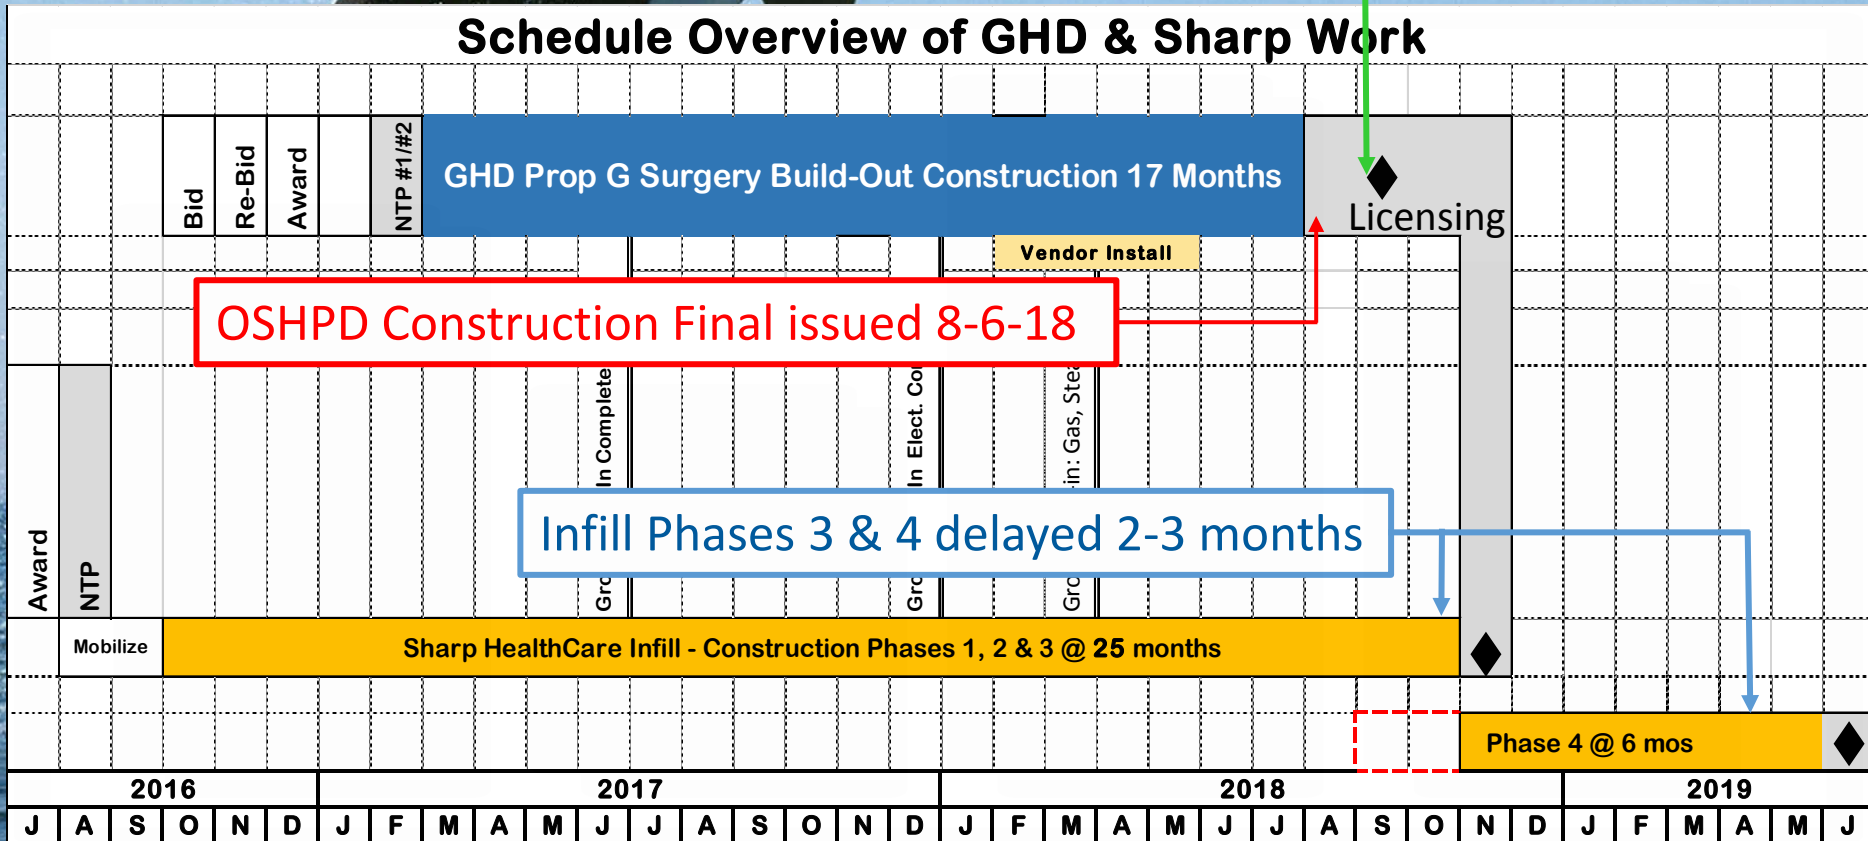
Schedule Overview of GHD & Sharp Work

Bid
Re-Bid
Award
NTP #1/#2
GHD Prop G Surgery Build-Out Construction 17 Months
Licensing
Vendor Install
OSHPD Construction Final issued 8-6-18

Award
NTP
Grd In Complete
Grd In Elect. Co
Grd in: Gas, Ste
Infill Phases 3 & 4 delayed 2-3 months

Mobilize
Sharp HealthCare Infill - Construction Phases 1, 2 & 3 @ 25 months
Phase 4 @ 6 mos

| 2016 | 2017 | 2018 | 2019 |
|---|---|---|---|

J A S O N D J F M A M J J A S O N D J F M A M J J A S O N D J F M A M J